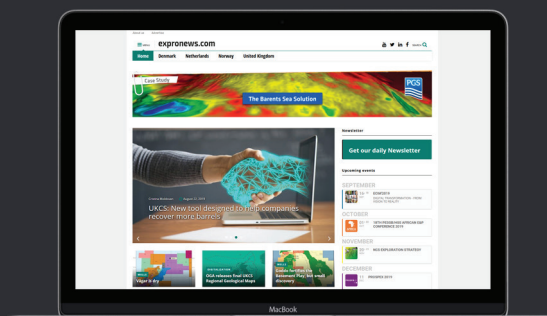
expronews.com

Home Denmark Netherlands Norway United Kingdom

Case Study

PCS

The Barents Sea Solution

UKCS: New tool designed to help companies recover more barrels

Newsletter

Get our daily Newsletter

Upcoming events

SEPTEMBER

OCTOBER

NOVEMBER

PCS EXPLORATION STRATEGY

DECEMBER

OGA releases final UKCS Regional Geological Maps

MacBook